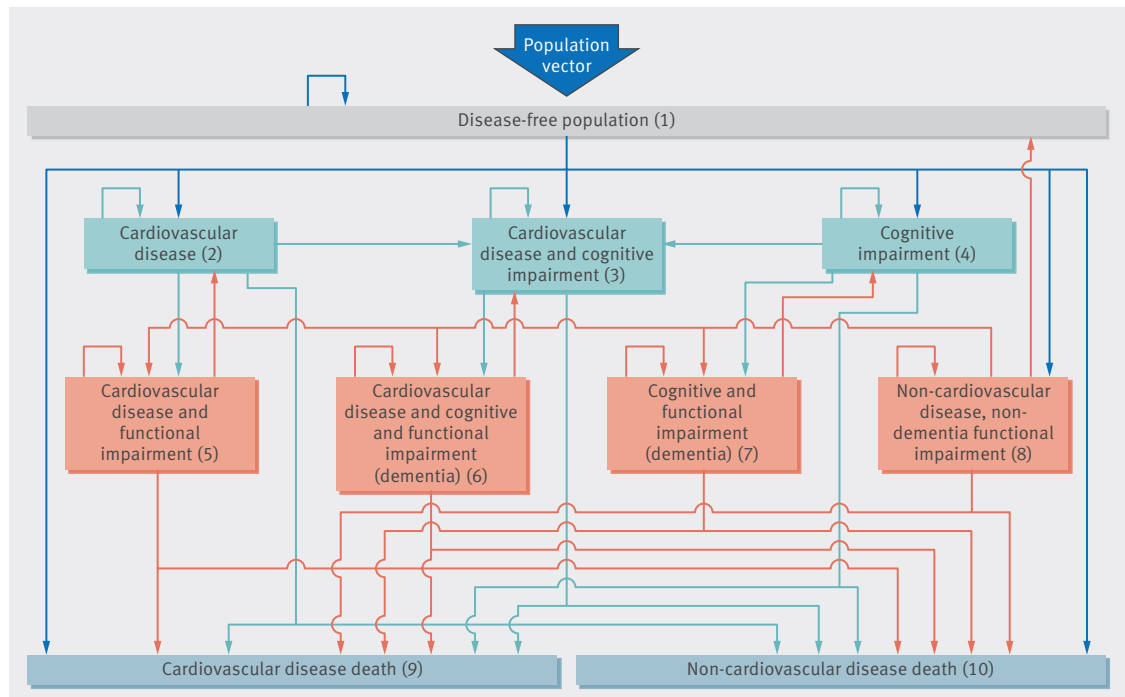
Population vector

Disease-free population (1)

Cardiovascular disease (2)

Cardiovascular disease and cognitive impairment (3)

Cognitive impairment (4)

Cardiovascular disease and functional impairment (5)

Cardiovascular disease and cognitive and functional impairment (dementia) (6)

Cognitive and functional impairment (dementia) (7)

Non-cardiovascular disease, non-dementia functional impairment (8)

Cardiovascular disease death (9)

Non-cardiovascular disease death (10)